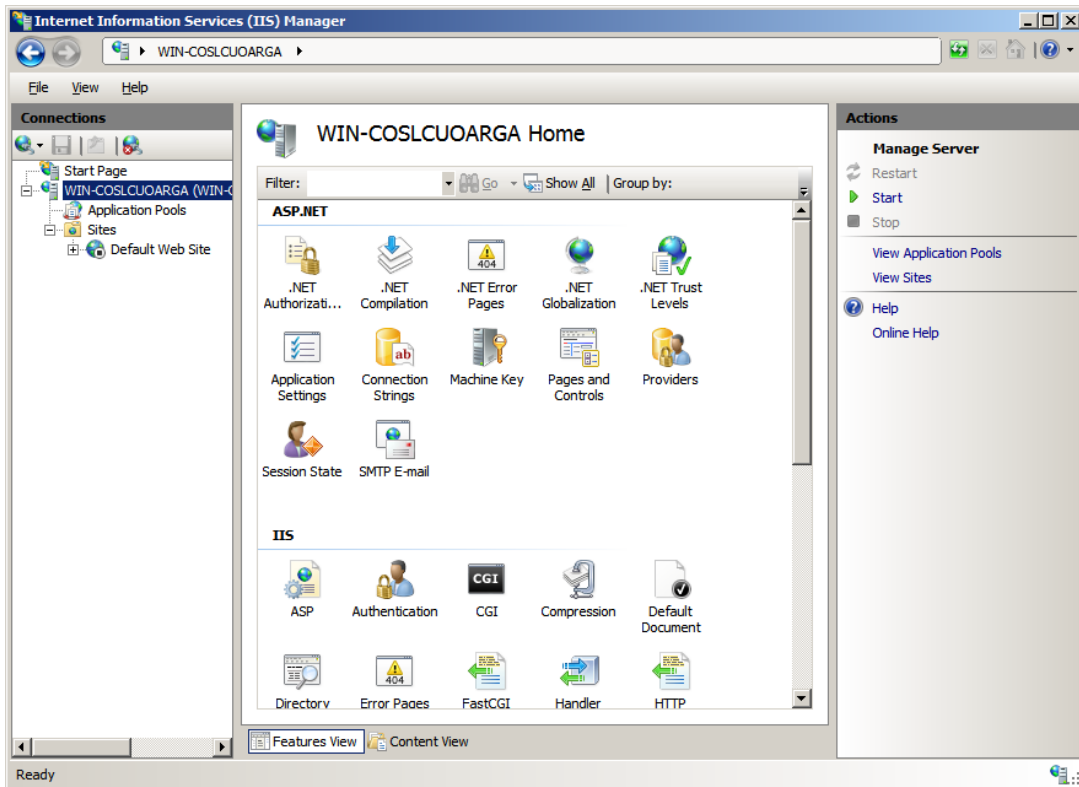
Internet Information Services (IIS) Manager

WIN-COSLCUOARGA ▸

File View Help

Connections

Start Page
WIN-COSLCUOARGA (WIN-C
Application Pools
Sites
Default Web Site

WIN-COSLCUOARGA Home

Filter: Go Show All Group by:

ASP.NET

.NET Authorizati...
.NET Compilation
.NET Error Pages
.NET Globalization
.NET Trust Levels
Application Settings
Connection Strings
Machine Key
Pages and Controls
Providers
Session State
SMTP E-mail

IIS

ASP
Authentication
CGI
Compression
Default Document
Directory
Error Pages
FastCGI
Handler
HTTP

Features View Content View

Actions

Manage Server
Restart
Start
Stop
View Application Pools
View Sites
Help
Online Help

Ready